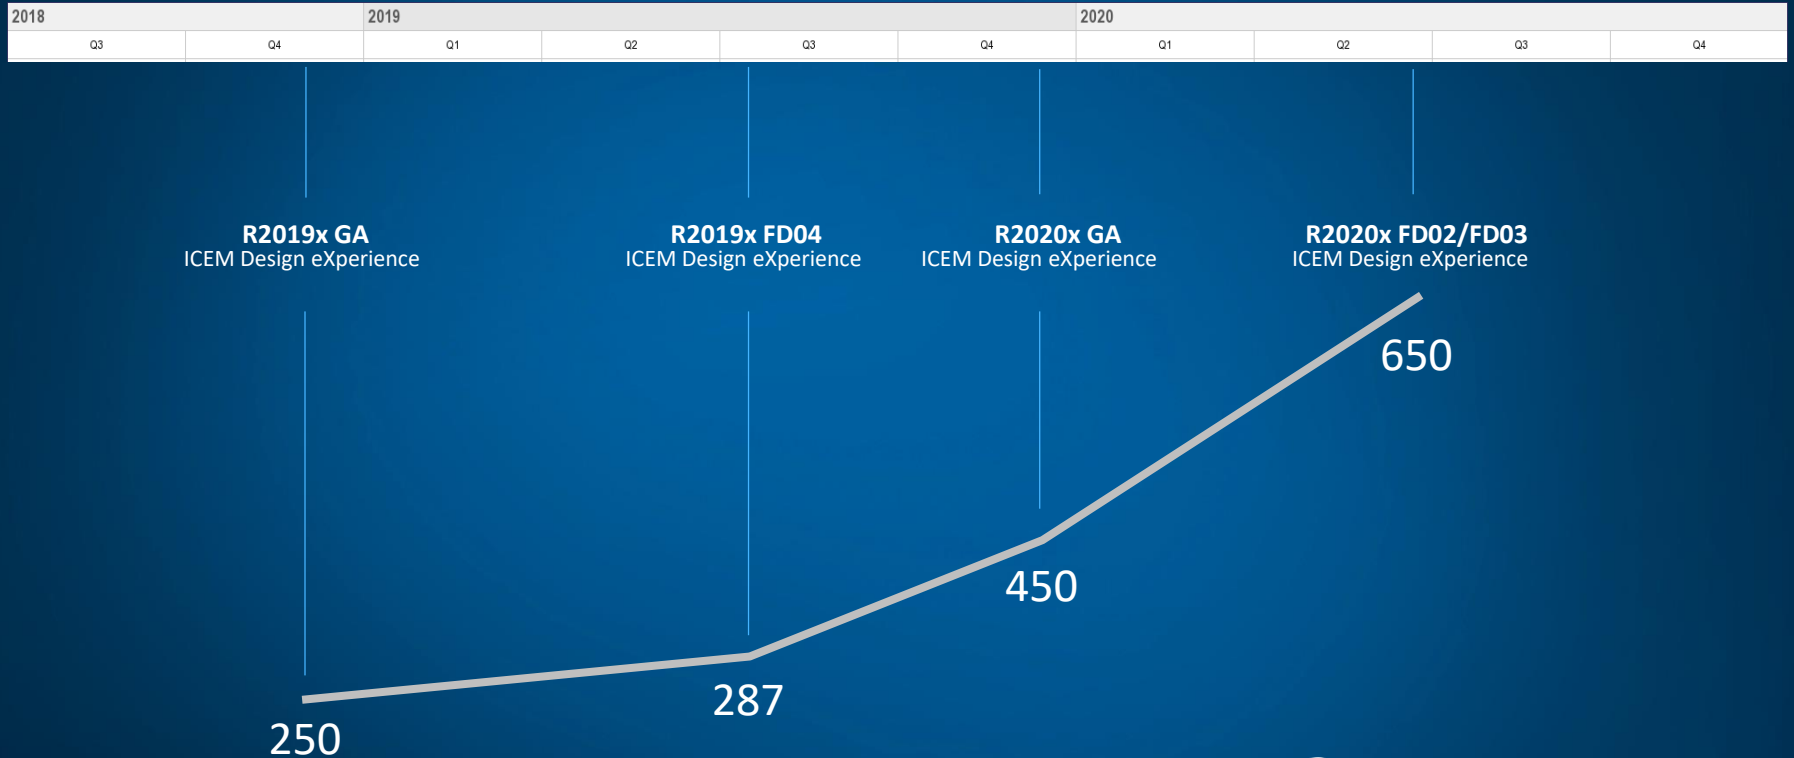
| 2018 | | 2019 | | | | 2020 | | | |
|---|---|---|---|---|---|---|---|---|---|
| Q3 | Q4 | Q1 | Q2 | Q3 | Q4 | Q1 | Q2 | Q3 | Q4 |

**R2019x GA**
ICEM Design eXperience

**R2019x FD04**
ICEM Design eXperience

**R2020x GA**
ICEM Design eXperience

**R2020x FD02/FD03**
ICEM Design eXperience

650

450

287

250